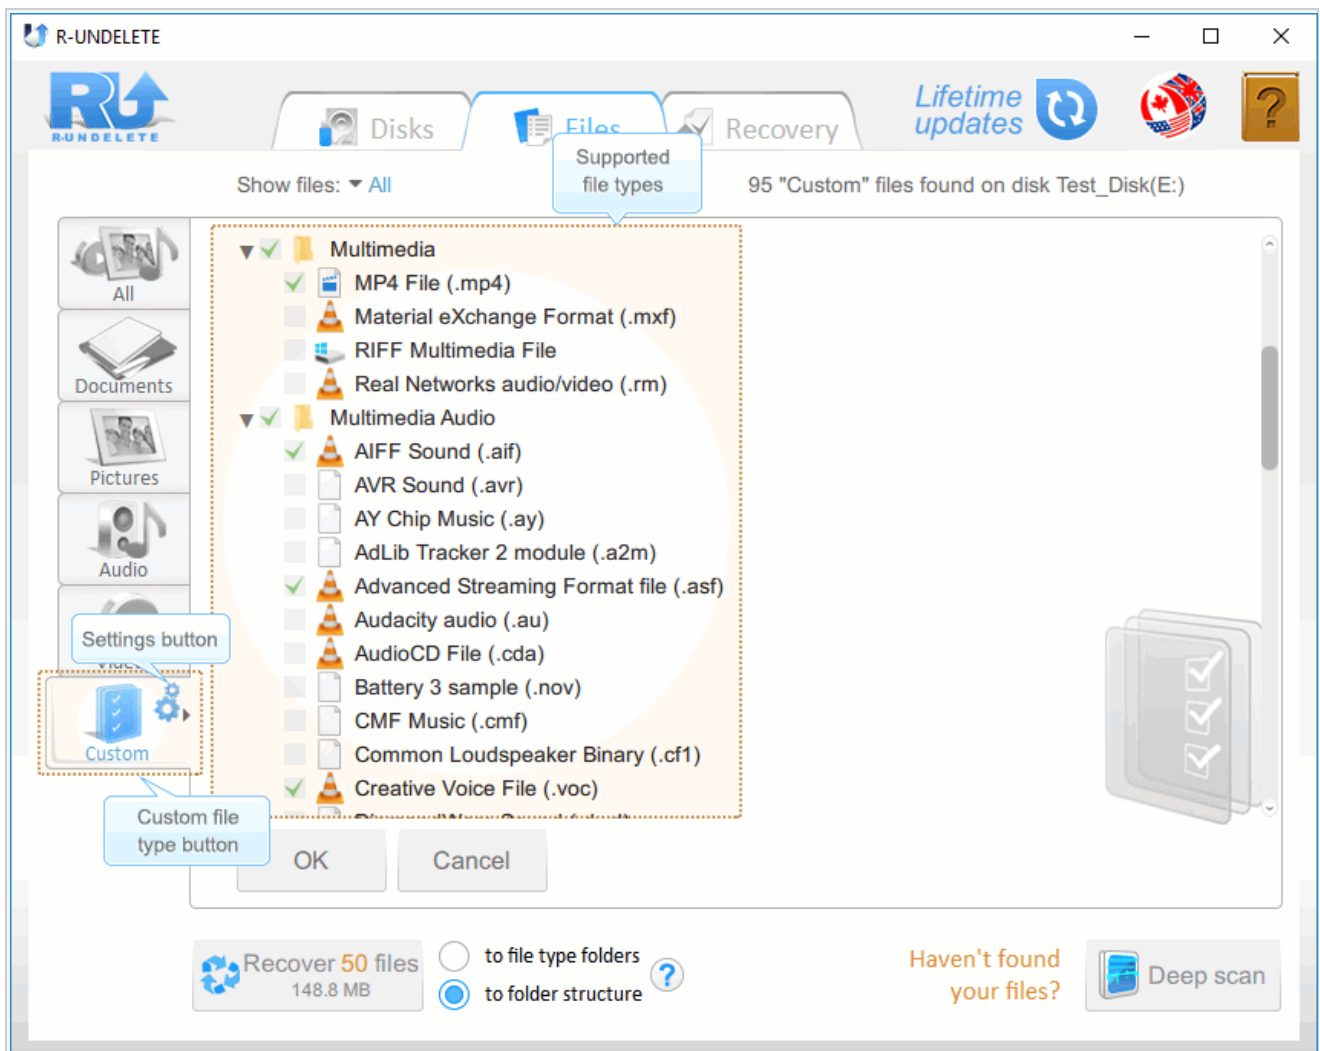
R-UNDELETE

R-UNDELETE

Disks
Files
Recovery

Lifetime updates

?

Supported file types

Show files: All

95 "Custom" files found on disk Test_Disk(E:)

All
Documents
Pictures
Audio
Video

Settings button

Custom

Custom file type button

Multimedia
MP4 File (.mp4)
Material eXchange Format (.mxf)
RIFF Multimedia File
Real Networks audio/video (.rm)
Multimedia Audio
AIFF Sound (.aif)
AVR Sound (.avr)
AY Chip Music (.ay)
AdLib Tracker 2 module (.a2m)
Advanced Streaming Format file (.asf)
Audacity audio (.au)
AudioCD File (.cda)
Battery 3 sample (.nov)
CMF Music (.cmf)
Common Loudspeaker Binary (.cf1)
Creative Voice File (.voc)
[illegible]

OK
Cancel

Recover 50 files
148.8 MB

to file type folders
to folder structure

?

Haven't found your files?

Deep scan